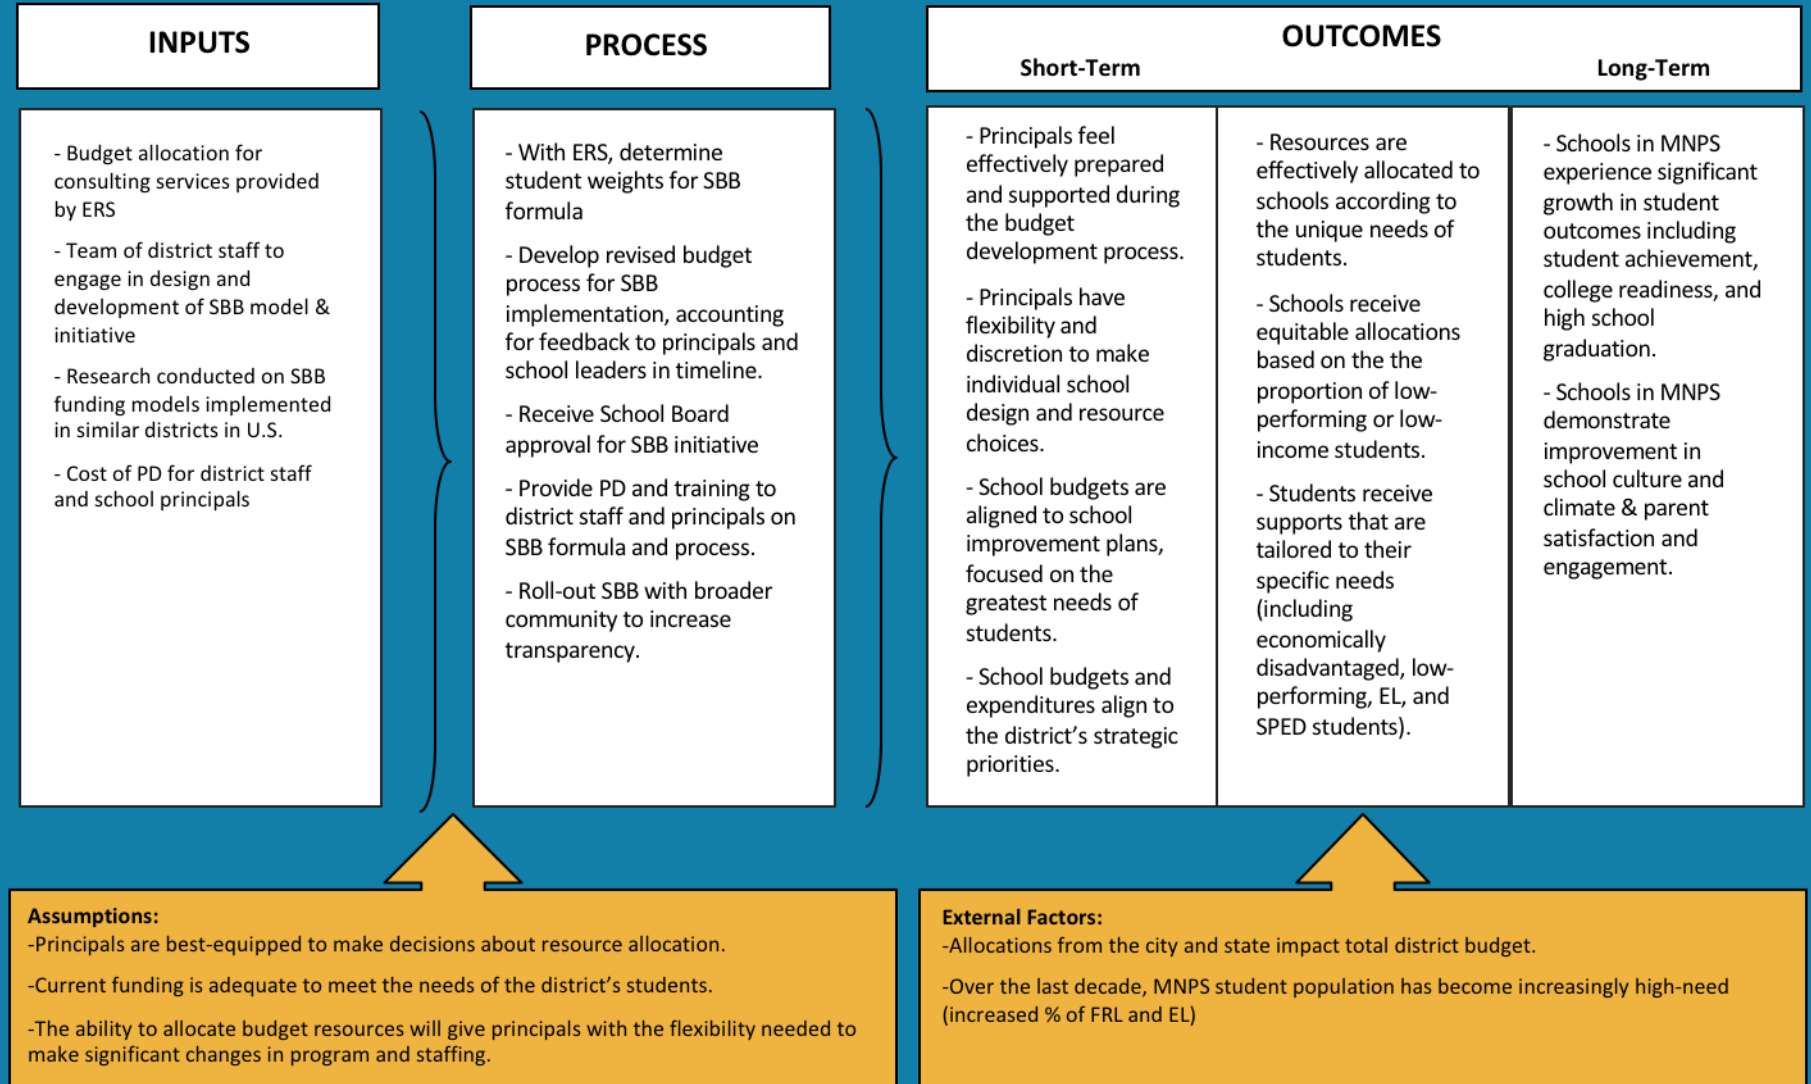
INPUTS

- Budget allocation for consulting services provided by ERS

- Team of district staff to engage in design and development of SBB model & initiative

- Research conducted on SBB funding models implemented in similar districts in U.S.

- Cost of PD for district staff and school principals

PROCESS

- With ERS, determine student weights for SBB formula

- Develop revised budget process for SBB implementation, accounting for feedback to principals and school leaders in timeline.

- Receive School Board approval for SBB initiative

- Provide PD and training to district staff and principals on SBB formula and process.

- Roll-out SBB with broader community to increase transparency.

OUTCOMES

Short-Term

- Principals feel effectively prepared and supported during the budget development process.

- Principals have flexibility and discretion to make individual school design and resource choices.

- School budgets are aligned to school improvement plans, focused on the greatest needs of students.

- School budgets and expenditures align to the district's strategic priorities.

- Resources are effectively allocated to schools according to the unique needs of students.

- Schools receive equitable allocations based on the the proportion of low-performing or low-income students.

- Students receive supports that are tailored to their specific needs (including economically disadvantaged, low-performing, EL, and SPED students).

Long-Term

- Schools in MNPS experience significant growth in student outcomes including student achievement, college readiness, and high school graduation.

- Schools in MNPS demonstrate improvement in school culture and climate & parent satisfaction and engagement.

Assumptions:
-Principals are best-equipped to make decisions about resource allocation.

-Current funding is adequate to meet the needs of the district's students.

-The ability to allocate budget resources will give principals with the flexibility needed to make significant changes in program and staffing.

External Factors:
-Allocations from the city and state impact total district budget.

-Over the last decade, MNPS student population has become increasingly high-need (increased % of FRL and EL)